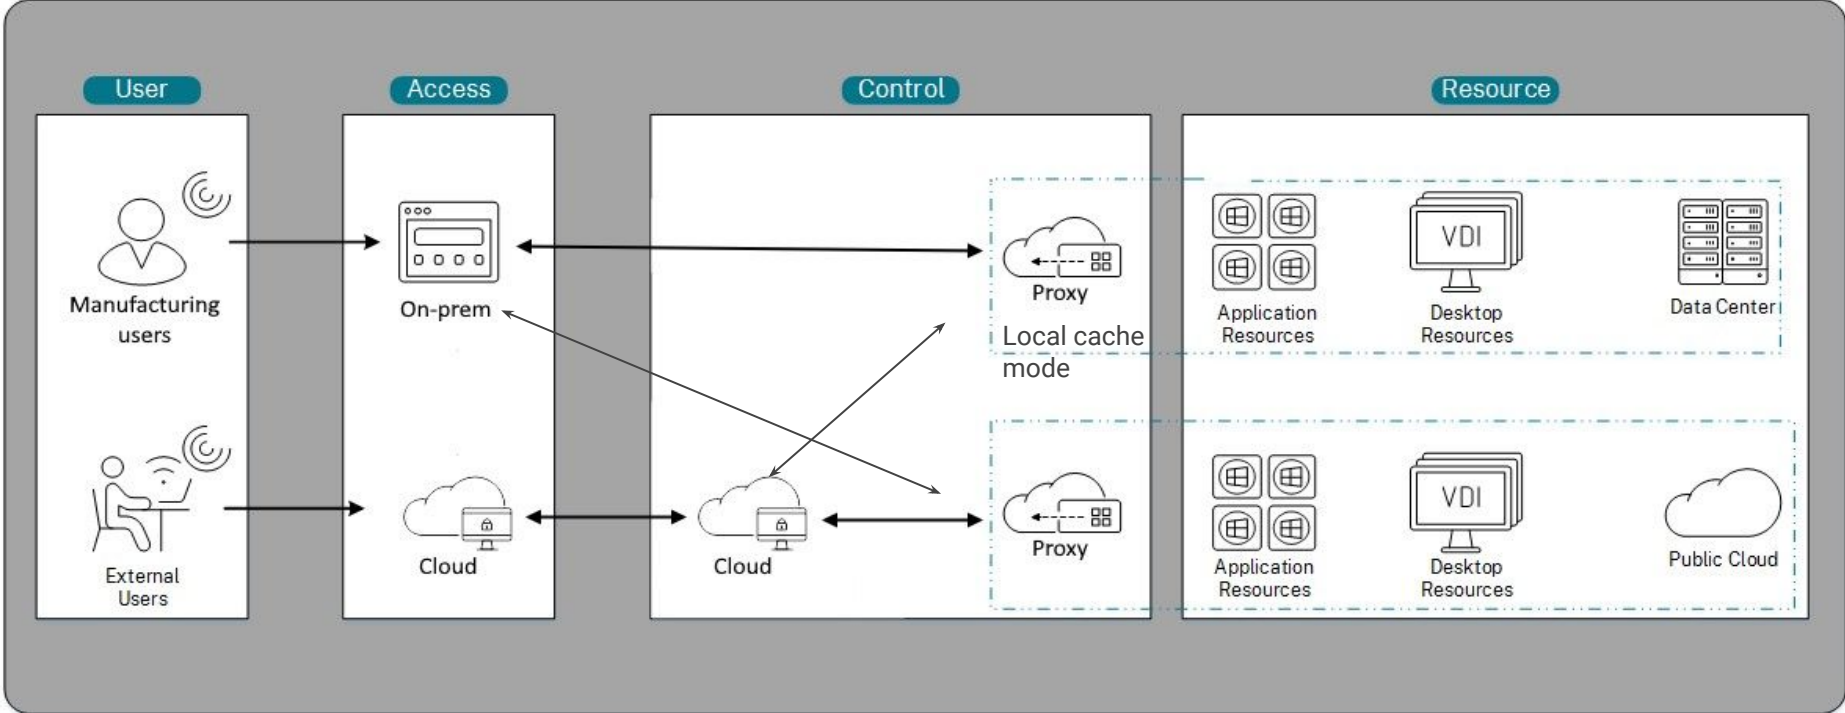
User

Access

Control

Resource

Manufacturing users

External Users

On-prem

Cloud

Cloud

Proxy

Local cache mode

Proxy

Application Resources

VDI

Desktop Resources

Data Center

Application Resources

VDI

Desktop Resources

Public Cloud